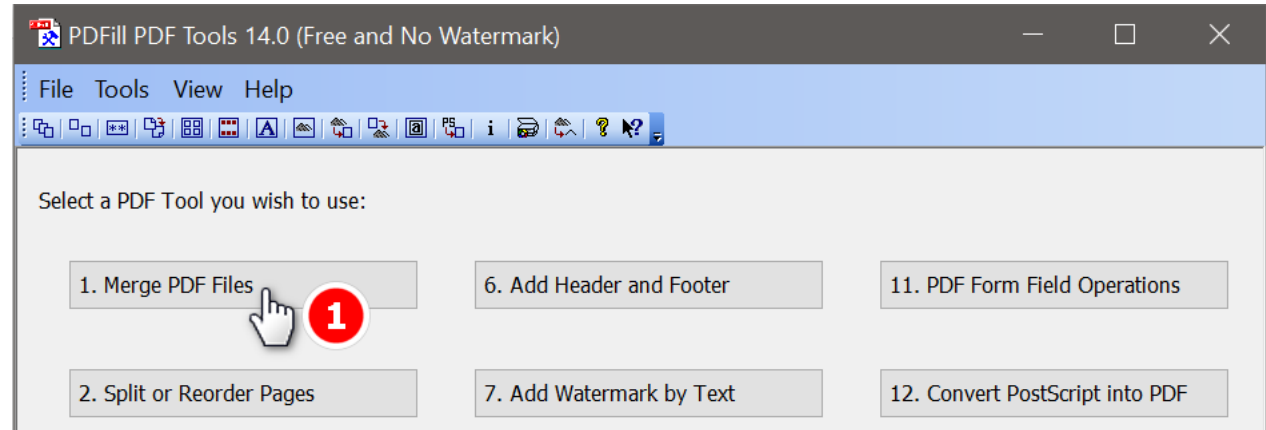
PDFill PDF Tools 14.0 (Free and No Watermark)

File Tools View Help

Select a PDF Tool you wish to use:

1. Merge PDF Files

1

6. Add Header and Footer

11. PDF Form Field Operations

2. Split or Reorder Pages

7. Add Watermark by Text

12. Convert PostScript into PDF